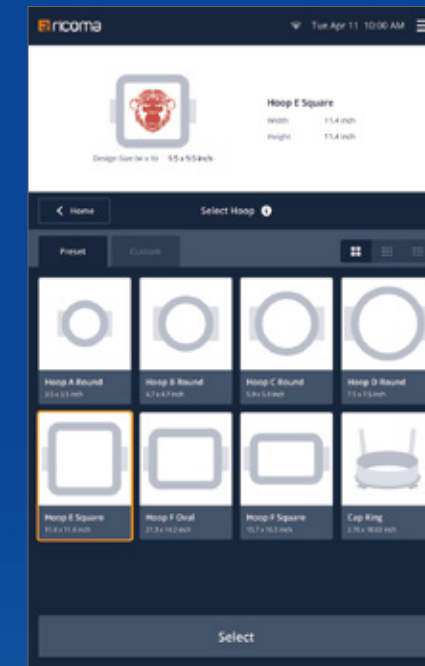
ricoma

Tue Apr 11 10:00 AM

Design Size (w x h) 9.5 x 9.5 inch

Hoop E Square
Width 11.4 inch
Height 11.4 inch

Home

Select Hoop

Preset

Custom

Hoop A Round
3.5 x 3.5 inch

Hoop B Round
4.7 x 4.7 inch

Hoop C Round
5.9 x 5.9 inch

Hoop D Round
7.5 x 7.5 inch

Hoop E Square
11.4 x 11.4 inch

Hoop F Oval
21.3 x 14.2 inch

Hoop F Square
15.7 x 15.5 inch

Cap Ring
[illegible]

Select